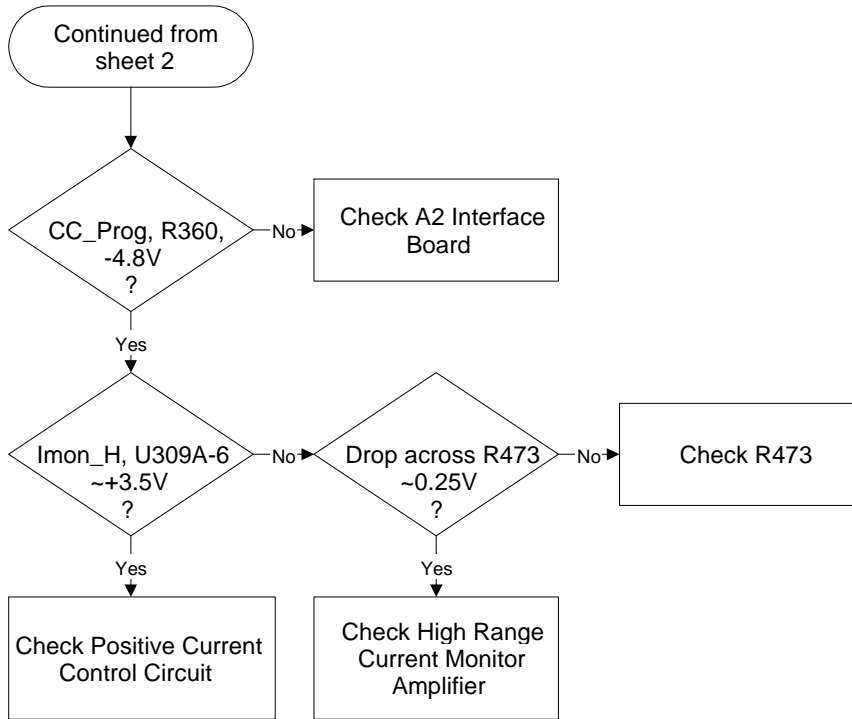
Continued from sheet 2

CC_Prog, R360, -4.8V ?

No

Check A2 Interface Board

Yes

Imon_H, U309A-6 ~+3.5V ?

No

Drop across R473 ~0.25V ?

No

Check R473

Yes

Check Positive Current Control Circuit

Yes

Check High Range Current Monitor Amplifier